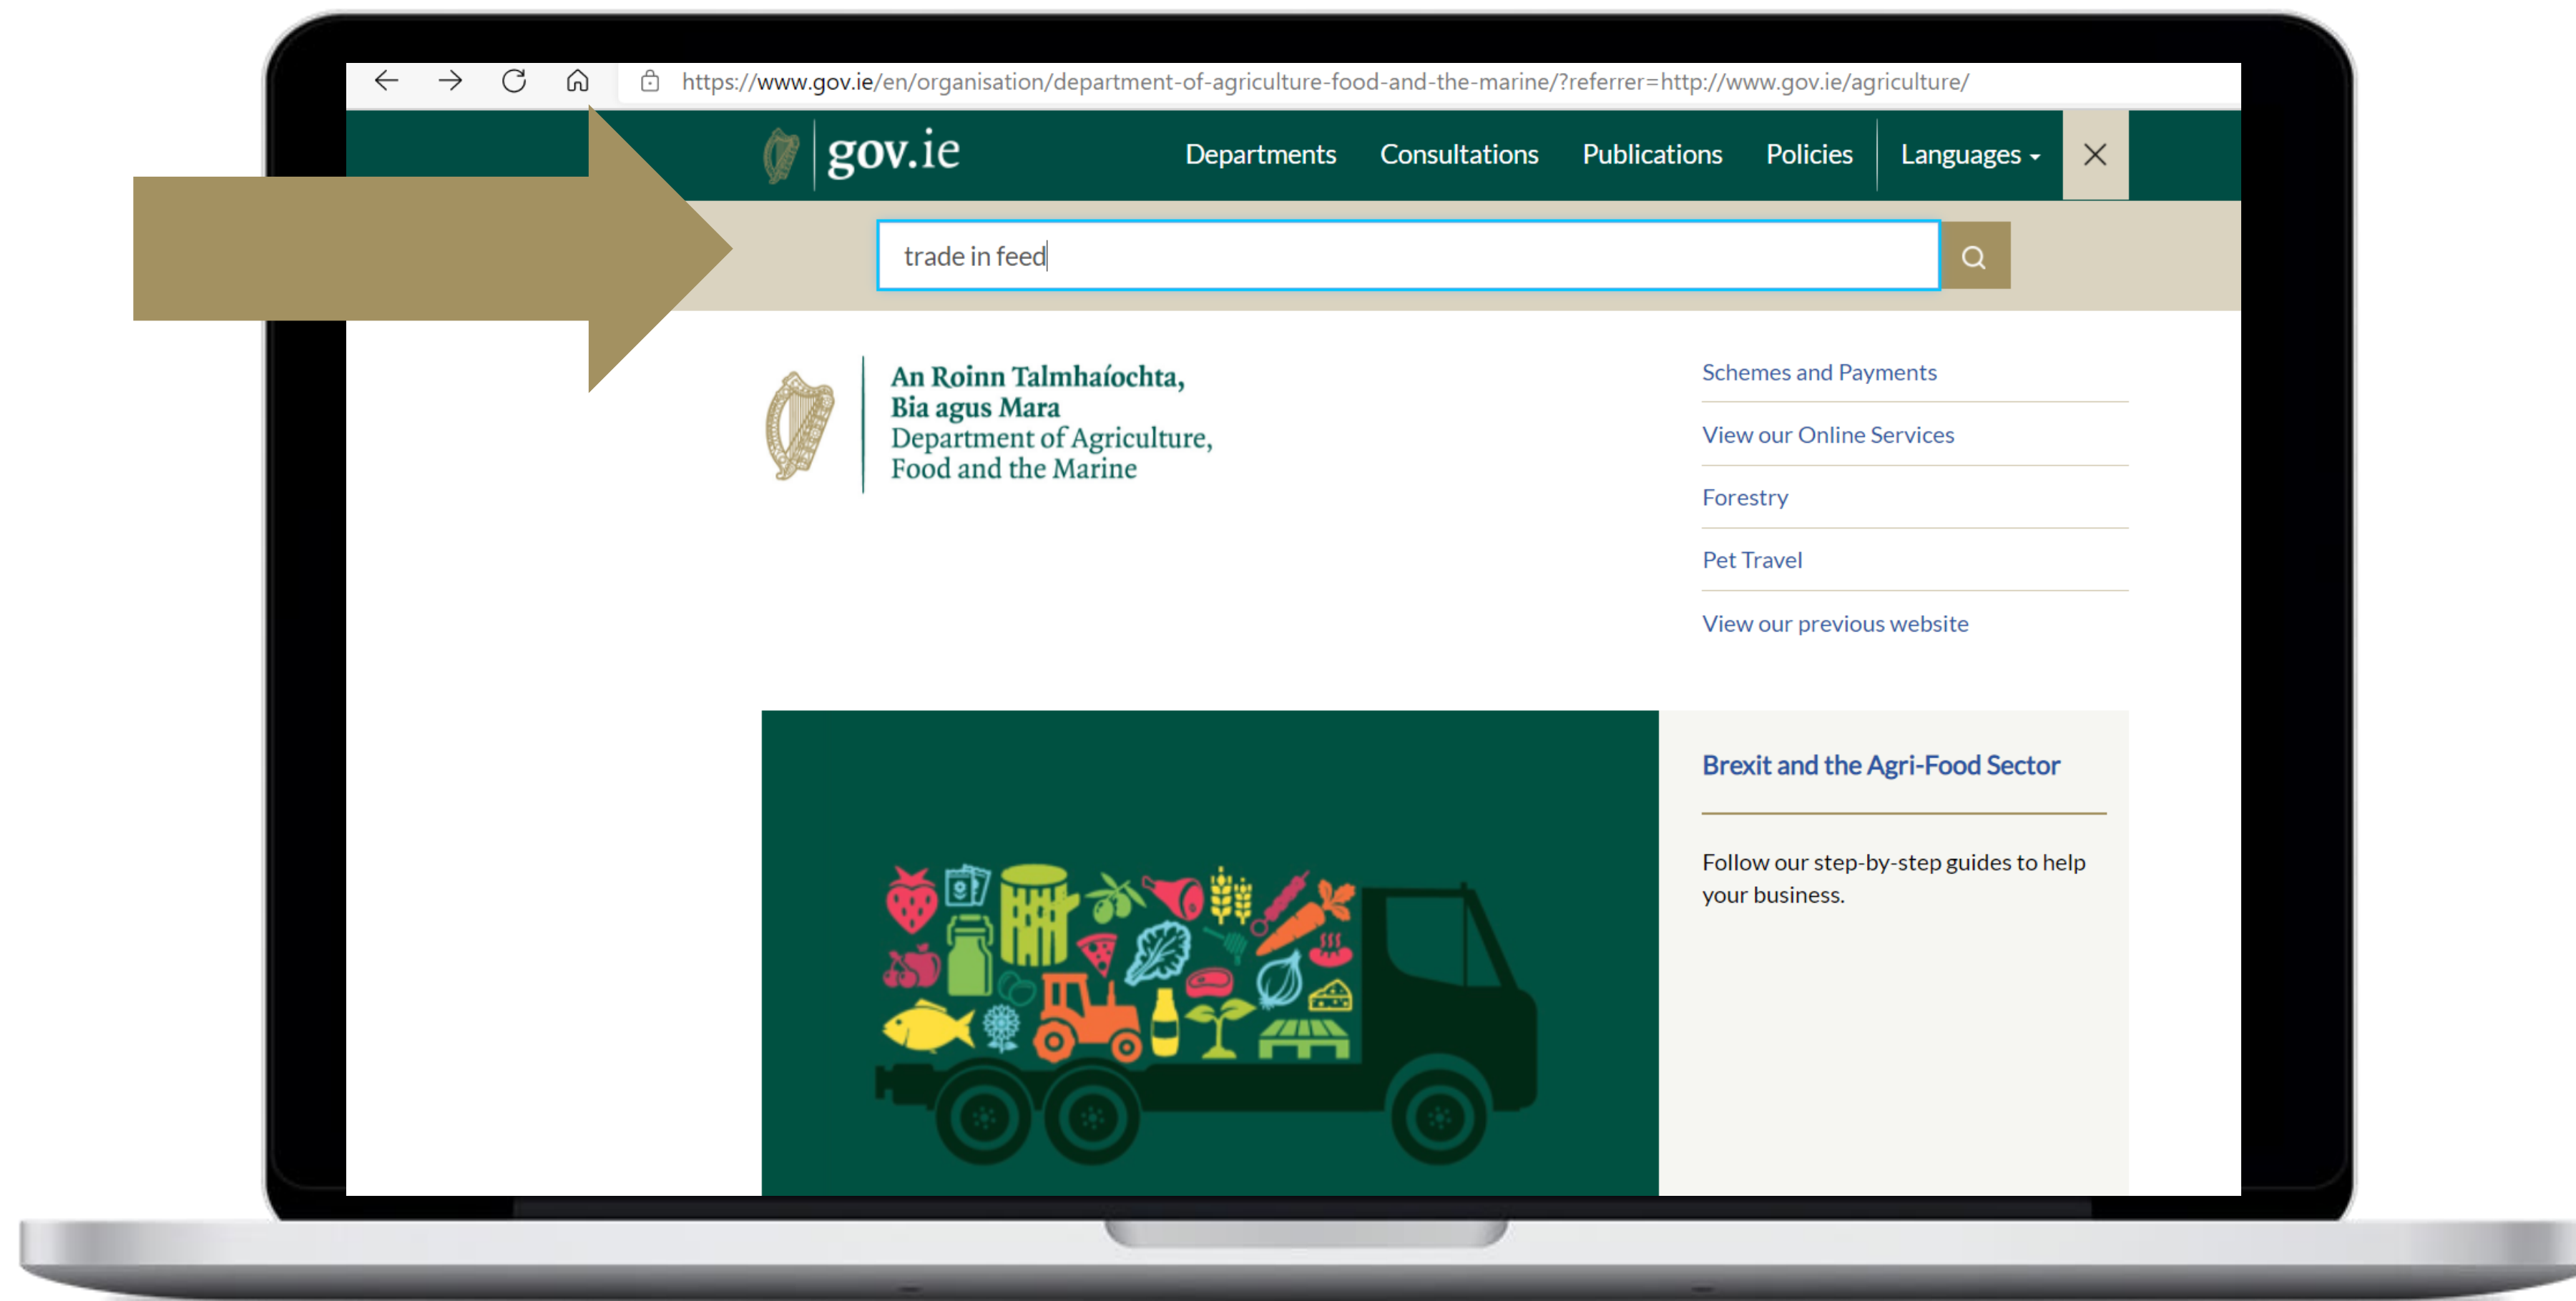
https://www.gov.ie/en/organisation/department-of-agriculture-food-and-the-marine/?referrer=http://www.gov.ie/agriculture/

gov.ie

Departments Consultations Publications Policies Languages

trade in feed

An Roinn Talmhaíochta, Bia agus Mara
Department of Agriculture, Food and the Marine

Schemes and Payments

View our Online Services

Forestry

Pet Travel

View our previous website

Brexit and the Agri-Food Sector

Follow our step-by-step guides to help your business.